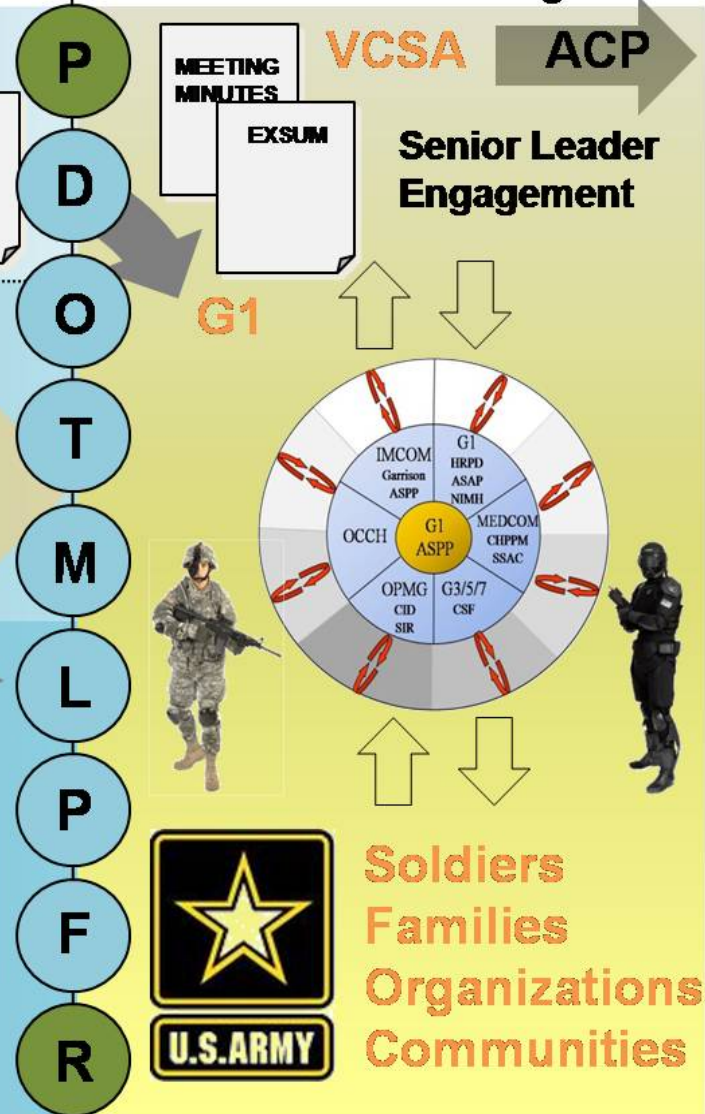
P
D
O
T
M
L
P
F
R

MEETING MINUTES

EXSUM

VCSA

ACP

Senior Leader Engagement

G1

IMCOM
Garrison
ASPP

G1
HRPD
ASAP
NIMH

OCCH

G1
ASPP

MEDCOM
CHPPM
SSAC

OPMG
CID
SIR

G3/5/7
CSF

U.S.ARMY

Soldiers
Families
Organizations
Communities